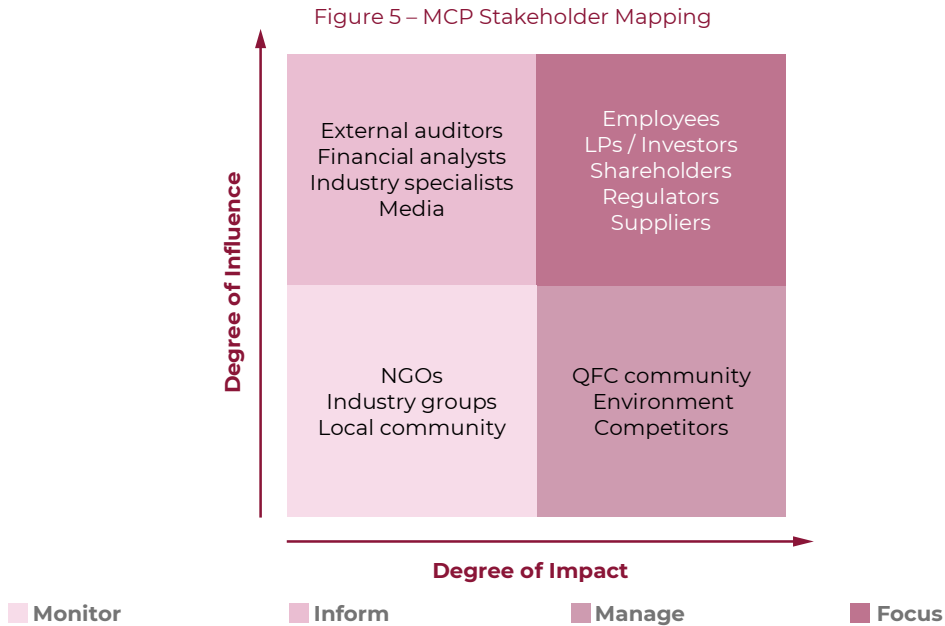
Figure 5 – MCP Stakeholder Mapping

Degree of Influence

External auditors
Financial analysts
Industry specialists
Media

Employees
LPs / Investors
Shareholders
Regulators
Suppliers

NGOs
Industry groups
Local community

QFC community
Environment
Competitors

Degree of Impact

Monitor
Inform
Manage
Focus